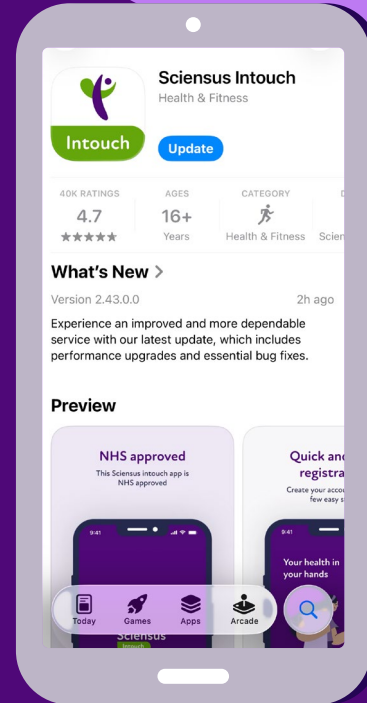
Intouch

Sciensus Intouch

Health & Fitness

Update

40K RATINGS
4.7
★★★★★

AGES
16+
Years

CATEGORY
Health & Fitness

D
Scien

What's New >

Version 2.43.0.0

2h ago

Experience an improved and more dependable service with our latest update, which includes performance upgrades and essential bug fixes.

Preview

NHS approved

This Sciensus intouch app is NHS approved

9:41

Sciensus

Intouch

Quick and
registra

Create your accou
few s

9:41

Your health in your hands

Today

Games

Apps

Arcade